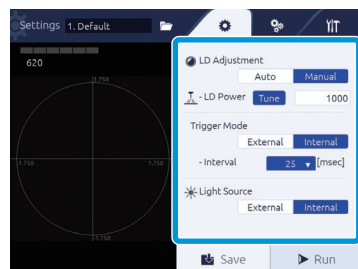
Settings 1. Default

620

1.750

-1.750

1.750

-1.750

LD Adjustment

Auto Manual

- LD Power Tune 1000

Trigger Mode

External Internal

- Interval 25 [msec]

Light Source

External Internal

Save

Run